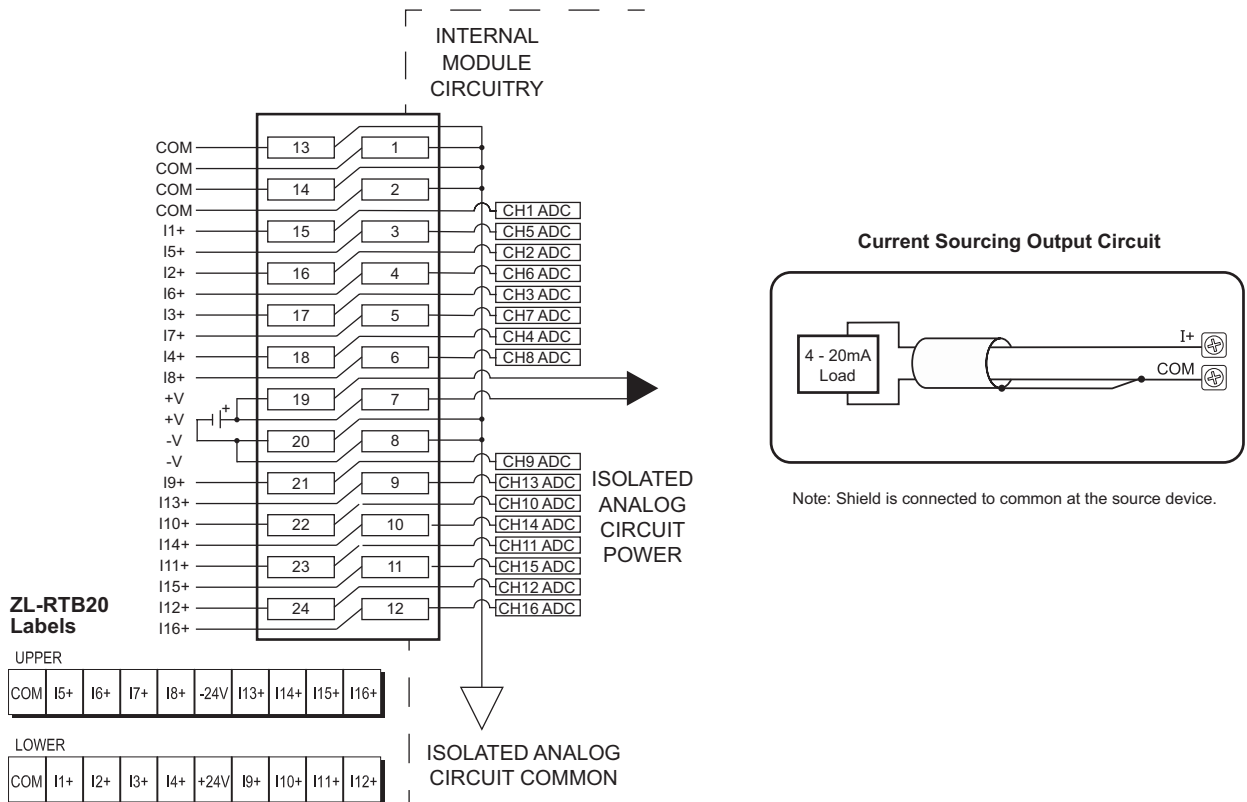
INTERNAL MODULE CIRCUITRY

COM
COM
COM
COM
I1+
I5+
I2+
I6+
I3+
I7+
I4+
I8+
+V
+V
-V
-V
I9+
I13+
I10+
I14+
I11+
I15+
I12+
I16+

13 1
14 2
15 3
16 4
17 5
18 6
19 7
20 8
21 9
22 10
23 11
24 12

CH1 ADC
CH5 ADC
CH2 ADC
CH6 ADC
CH3 ADC
CH7 ADC
CH4 ADC
CH8 ADC
CH9 ADC
CH13 ADC
CH10 ADC
CH14 ADC
CH11 ADC
CH15 ADC
CH12 ADC
CH16 ADC

ISOLATED ANALOG CIRCUIT POWER

ISOLATED ANALOG CIRCUIT COMMON

ZL-RTB20 Labels

UPPER

| COM | I5+ | I6+ | I7+ | I8+ | -24V | I13+ | I14+ | I15+ | I16+ |
|---|---|---|---|---|---|---|---|---|---|

LOWER

| COM | I1+ | I2+ | I3+ | I4+ | +24V | I9+ | I10+ | I11+ | I12+ |
|---|---|---|---|---|---|---|---|---|---|

Current Sourcing Output Circuit

4 - 20mA Load

I+

COM

Note: Shield is connected to common at the source device.